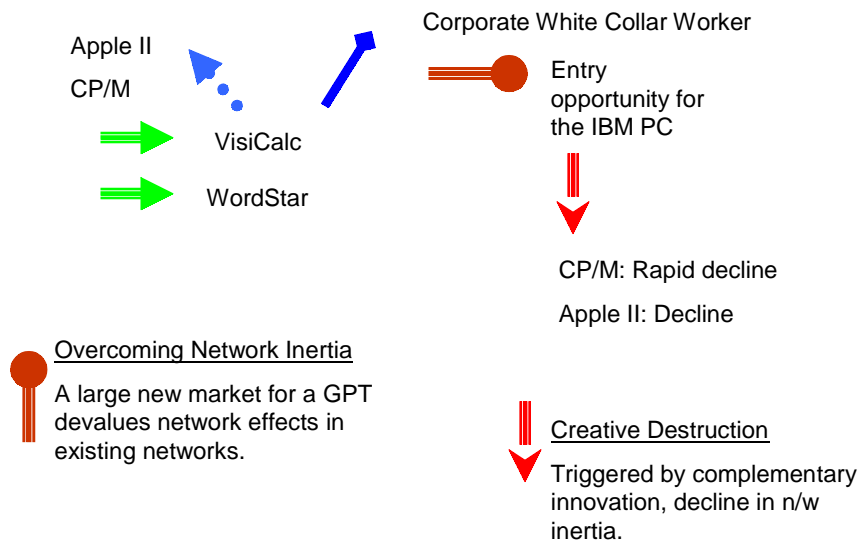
Apple II

CP/M

VisiCalc

WordStar

Corporate White Collar Worker

Entry opportunity for the IBM PC

CP/M: Rapid decline

Apple II: Decline

Overcoming Network Inertia

A large new market for a GPT devalues network effects in existing networks.

Creative Destruction

Triggered by complementary innovation, decline in n/w inertia.